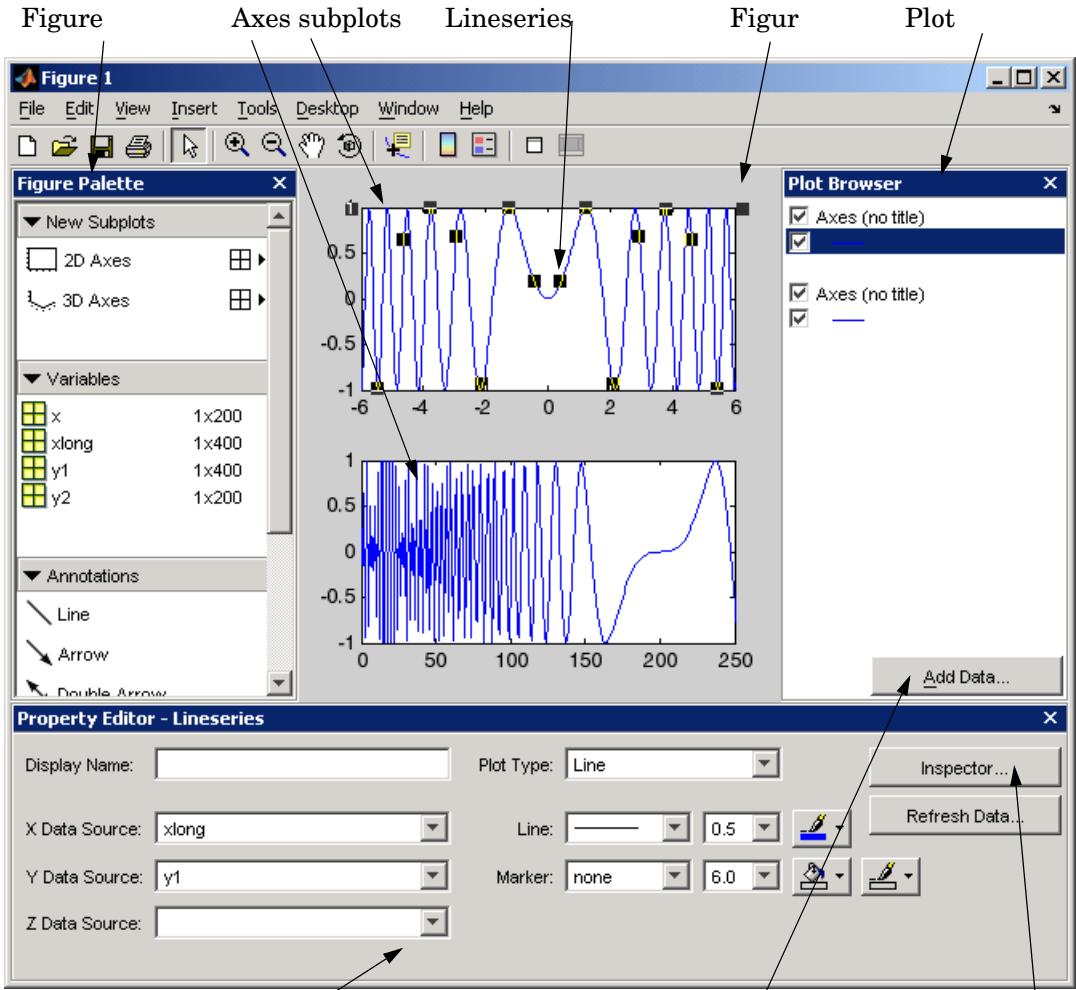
Figure Axes subplots Lineseries Figur Plot

Figure 1

File Edit View Insert Tools Desktop Window Help

Figure Palette

New Subplots

2D Axes

3D Axes

Variables

| | |
|---|---|
| x | 1x200 |
| xlong | 1x400 |
| y1 | 1x400 |
| y2 | 1x200 |

Annotations

Line

Arrow

Double Arrow

1
0.5
0
-0.5
-1
-6 -4 -2 0 2 4 6

1
0.5
0
-0.5
-1
0 50 100 150 200 250

Plot Browser

Axes (no title)

Axes (no title)

Add Data...

Property Editor - Lineseries

Display Name:

Plot Type: Line

Inspector...

Refresh Data...

X Data Source: xlong

Line: 0.5

Y Data Source: y1

Marker: none 6.0

Z Data Source: